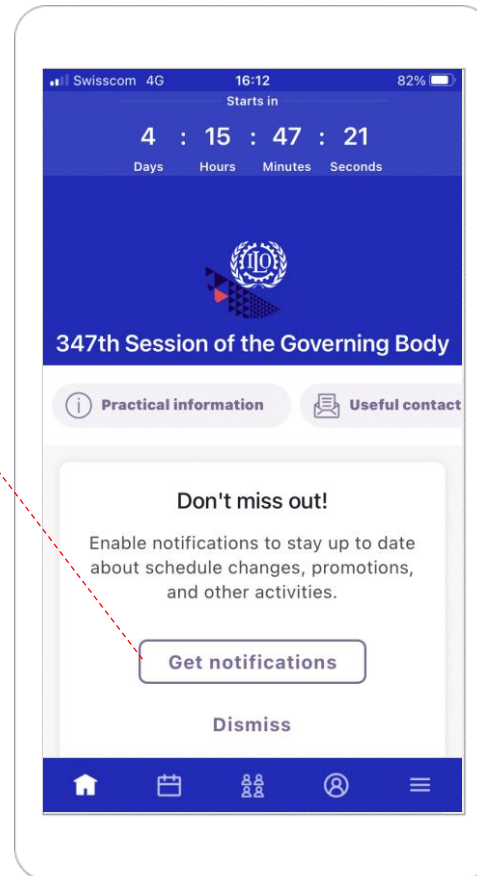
Swisscom 4G 16:12 82%

Starts in

4 : 15 : 47 : 21

Days Hours Minutes Seconds

ILO

347th Session of the Governing Body

Practical information

Useful contact

Don't miss out!

Enable notifications to stay up to date about schedule changes, promotions, and other activities.

Get notifications

Dismiss